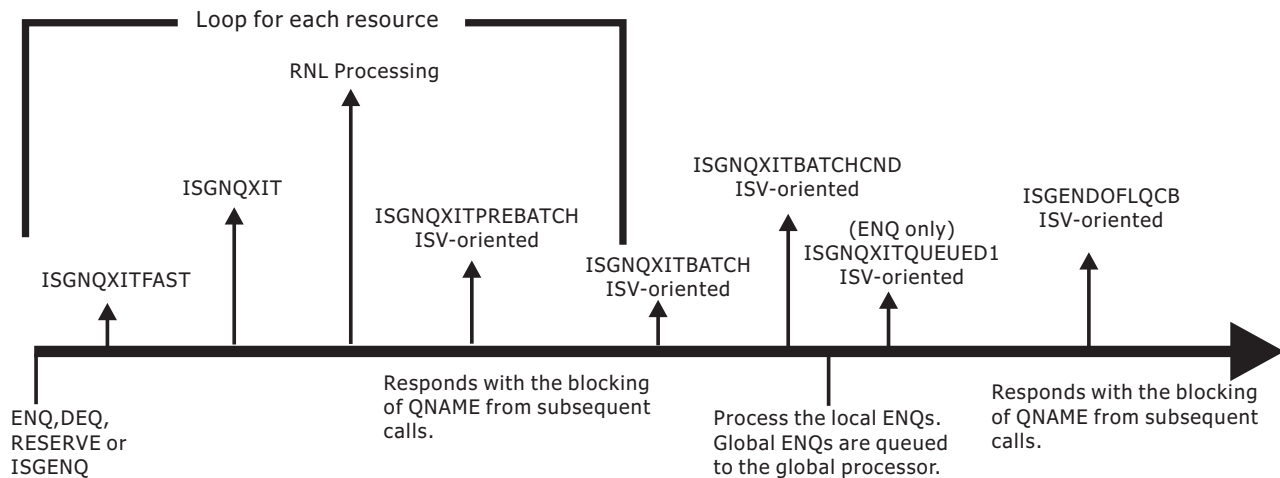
Loop for each resource

RNL Processing

ISGNQXIT

ISGNQXITFAST

ISGNQXITPREBATCH
ISV-oriented

ISGNQXITBATCH
ISV-oriented

ISGNQXITBATCHCND
ISV-oriented

(ENQ only)
ISGNQXITQUEUED1
ISV-oriented

ISGENDOFLQCB
ISV-oriented

ENQ,DEQ,
RESERVE or
ISGENQ

Responds with the blocking of QNAME from subsequent calls.

Process the local ENQs. Global ENQs are queued to the global processor.

Responds with the blocking of QNAME from subsequent calls.